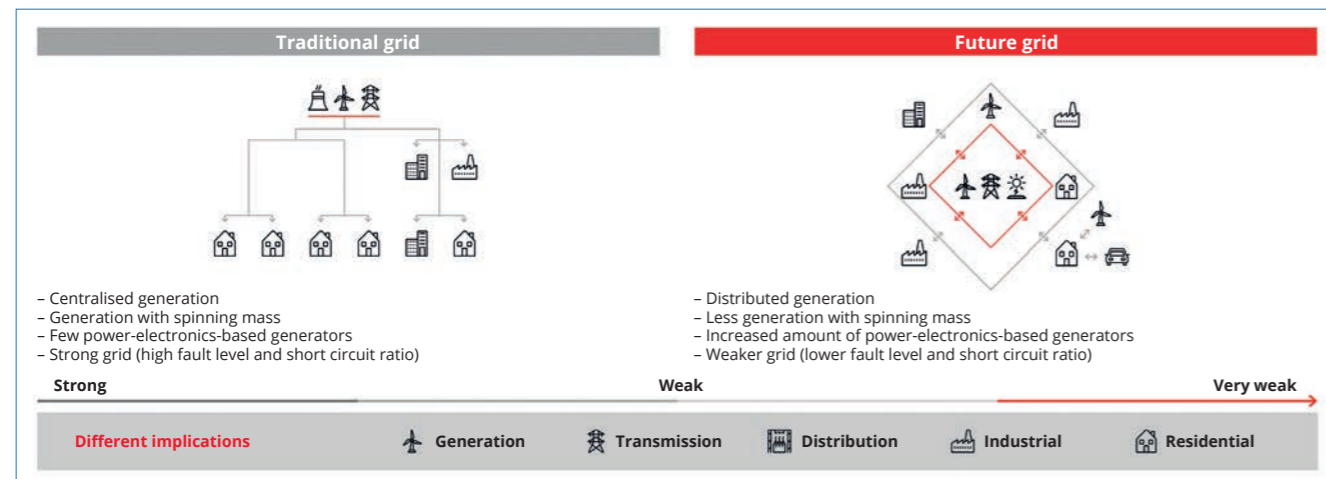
Traditional grid

Future grid

– Centralised generation
– Generation with spinning mass
– Few power-electronics-based generators
– Strong grid (high fault level and short circuit ratio)

– Distributed generation
– Less generation with spinning mass
– Increased amount of power-electronics-based generators
– Weaker grid (lower fault level and short circuit ratio)

Strong

Weak

Very weak

Different implications

Generation

Transmission

Distribution

Industrial

Residential